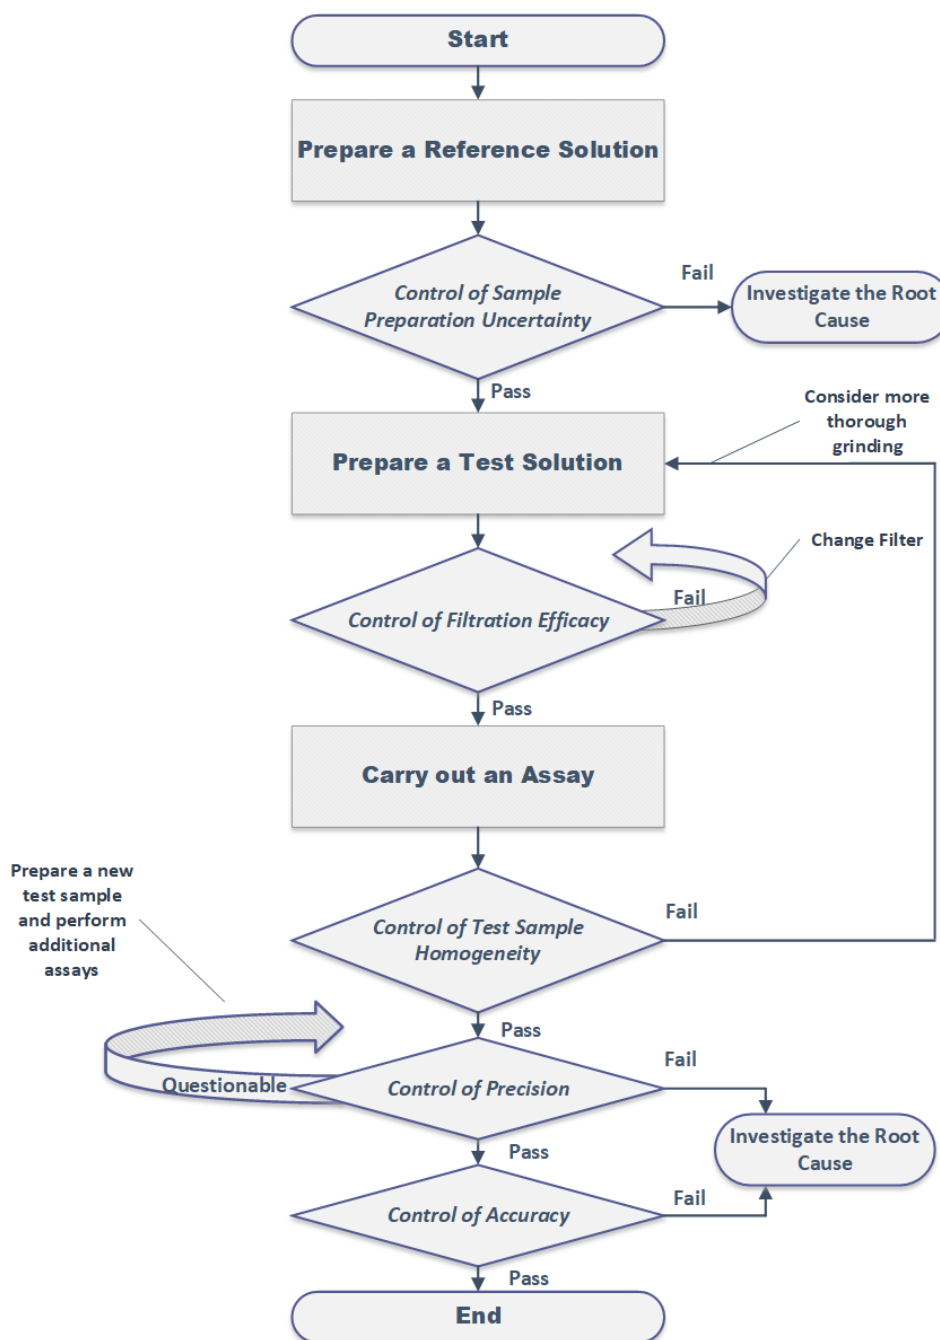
Start

Prepare a Reference Solution

Control of Sample Preparation Uncertainty

Fail

Investigate the Root Cause

Pass

Consider more thorough grinding

Prepare a Test Solution

Change Filter

Fail

Control of Filtration Efficacy

Pass

Carry out an Assay

Prepare a new test sample and perform additional assays

Fail

Control of Test Sample Homogeneity

Pass

Fail

Questionable

Control of Precision

Investigate the Root Cause

Pass

Fail

Control of Accuracy

Pass

End